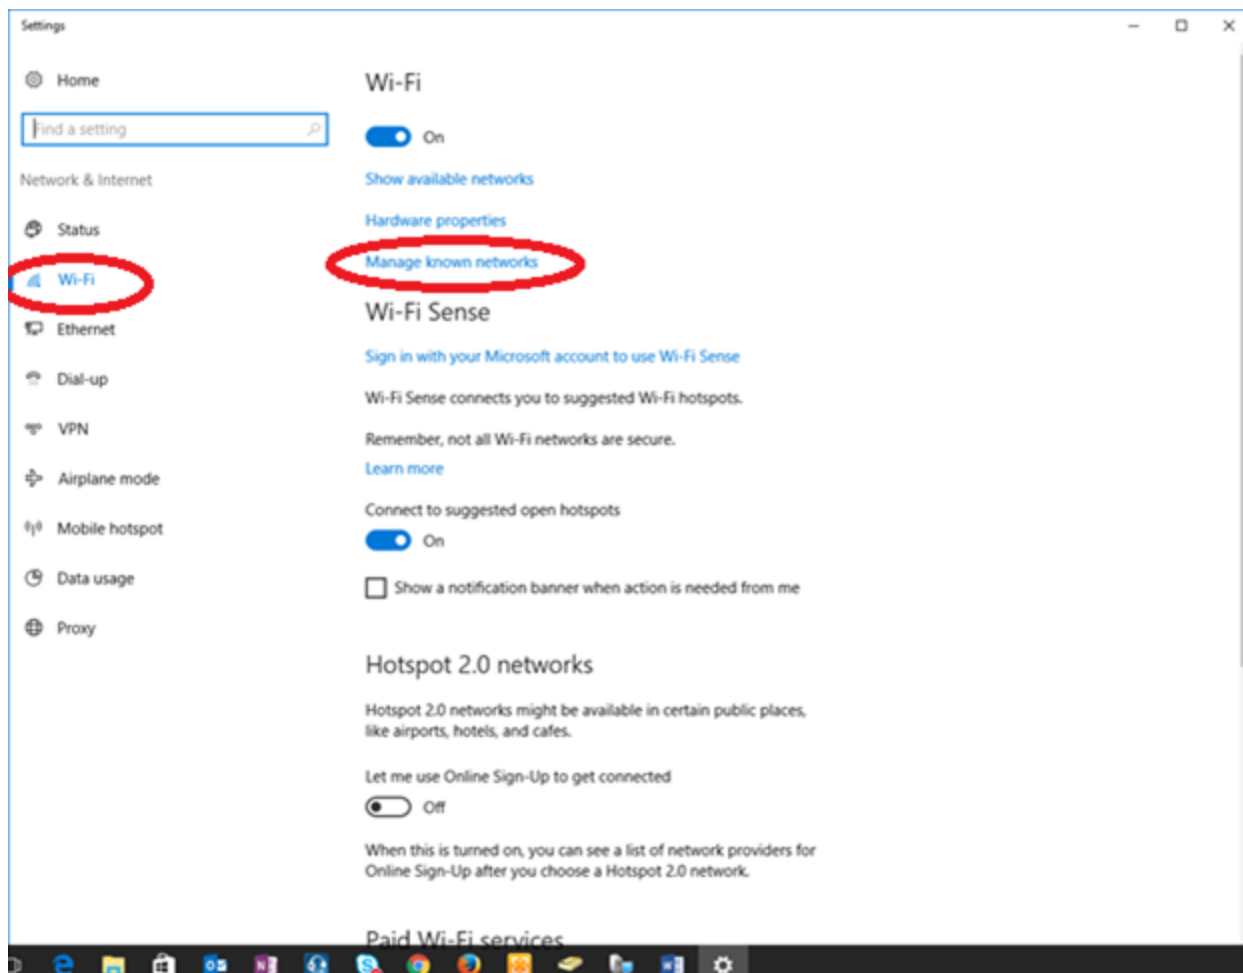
Settings

Home

Find a setting

Network & Internet

Status

Wi-Fi

Ethernet

Dial-up

VPN

Airplane mode

Mobile hotspot

Data usage

Proxy

Wi-Fi

On

Show available networks

Hardware properties

Manage known networks

Wi-Fi Sense

Sign in with your Microsoft account to use Wi-Fi Sense

Wi-Fi Sense connects you to suggested Wi-Fi hotspots.

Remember, not all Wi-Fi networks are secure.

Learn more

Connect to suggested open hotspots

On

Show a notification banner when action is needed from me

Hotspot 2.0 networks

Hotspot 2.0 networks might be available in certain public places, like airports, hotels, and cafes.

Let me use Online Sign-Up to get connected

Off

When this is turned on, you can see a list of network providers for Online Sign-Up after you choose a Hotspot 2.0 network.

Paid Wi-Fi services